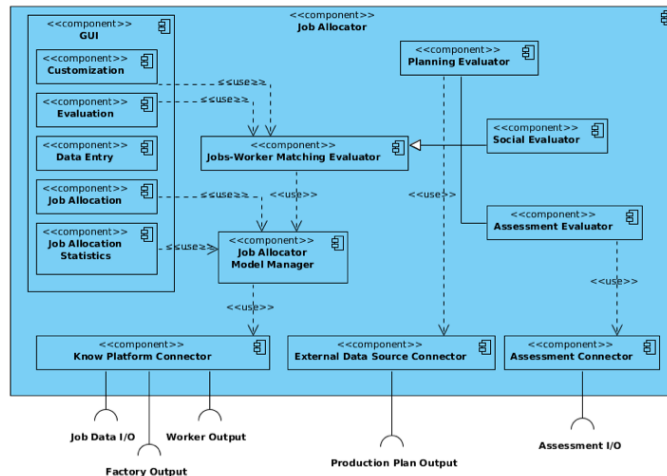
<<component>>
Job Allocator

<<component>>
GUI

<<component>>
Customization

<<component>>
Evaluation

<<component>>
Data Entry

<<component>>
Job Allocation

<<component>>
Job Allocation Statistics

<<use>>

<<use>>

<<use>>

<<use>>

<<component>>
Jobs-Worker Matching Evaluator

<<use>>

<<component>>
Job Allocator Model Manager

<<component>>
Planning Evaluator

<<component>>
Social Evaluator

<<use>>

<<component>>
Assessment Evaluator

<<use>>

<<use>>

<<component>>
Know Platform Connector

<<component>>
External Data Source Connector

<<component>>
Assessment Connector

Job Data I/O

Worker Output

Factory Output

Production Plan Output

Assessment I/O